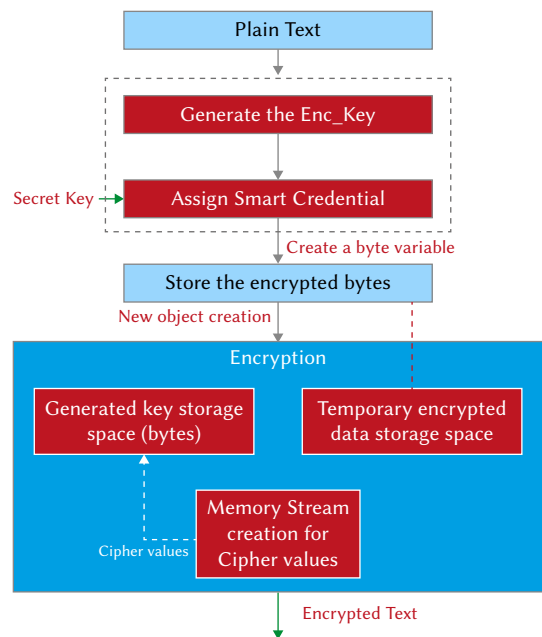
Plain Text

Generate the Enc_Key

Secret Key

Assign Smart Credential

Create a byte variable

Store the encrypted bytes

New object creation

Encryption

Generated key storage space (bytes)

Temporary encrypted data storage space

Memory Stream creation for Cipher values

Cipher values

Encrypted Text